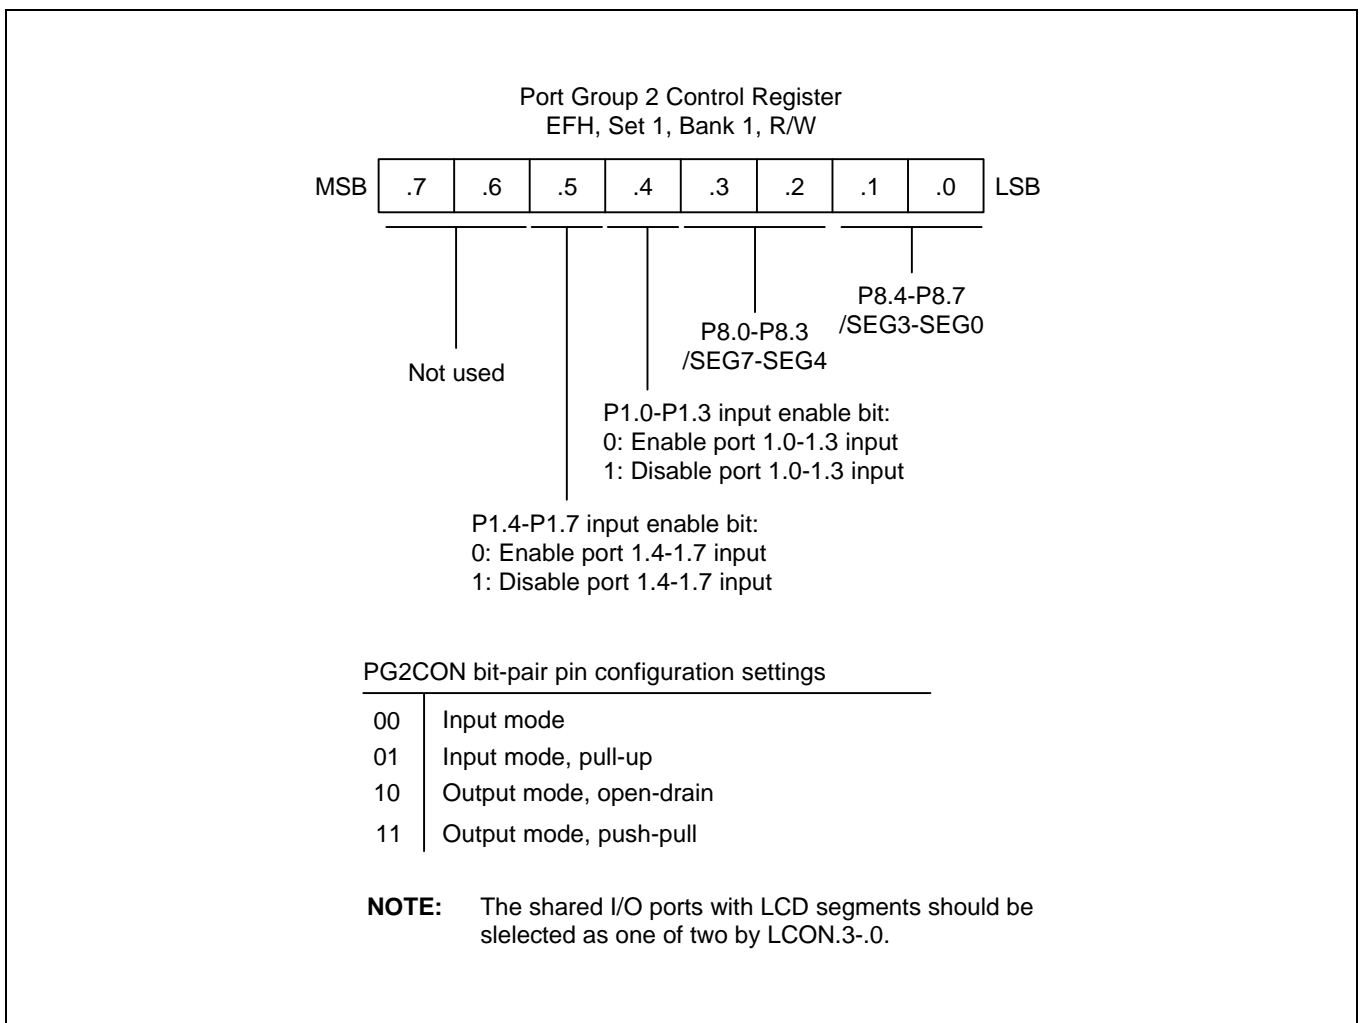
Port Group 2 Control Register
EFH, Set 1, Bank 1, R/W

MSB

| .7 | .6 | .5 | .4 | .3 | .2 | .1 | .0 |
|---|---|---|---|---|---|---|---|

LSB

P8.4-P8.7
/SEG3-SEG0

P8.0-P8.3
/SEG7-SEG4

Not used

P1.0-P1.3 input enable bit:
0: Enable port 1.0-1.3 input
1: Disable port 1.0-1.3 input

P1.4-P1.7 input enable bit:
0: Enable port 1.4-1.7 input
1: Disable port 1.4-1.7 input

PG2CON bit-pair pin configuration settings

| 00 | Input mode |
|---|---|
| 01 | Input mode, pull-up |
| 10 | Output mode, open-drain |
| 11 | Output mode, push-pull |

NOTE: The shared I/O ports with LCD segments should be slelected as one of two by LCON.3-.0.